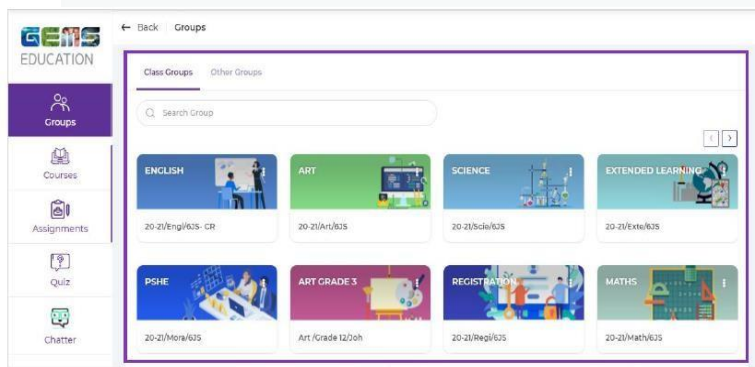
GEMS EDUCATION

Groups

Courses

Assignments

Quiz

Chatter

← Back | Groups

Class Groups | Other Groups

Search Group

ENGLISH
20-21/Engl/6JS- CR

ART
20-21/Art/6JS

SCIENCE
20-21/Scie/6JS

EXTENDED LEARNING
20-21/Exte/6JS

PSHE
20-21/Mora/6JS

ART GRADE 3
Art /Grade 12/Joh

REGISTRATION
20-21/Regi/6JS

MATHS
20-21/Math/6JS